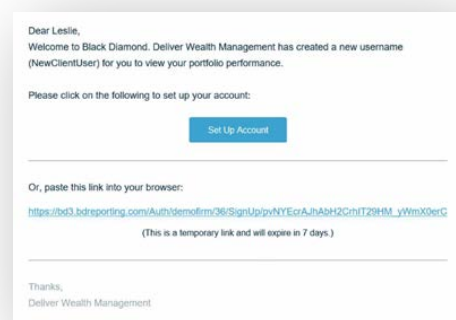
Dear Leslie,
Welcome to Black Diamond. Deliver Wealth Management has created a new username (NewClientUser) for you to view your portfolio performance.

Please click on the following to set up your account:

Set Up Account

Or, paste this link into your browser:

https://bd3.bdreporting.com/Auth/demofirm/36/SignUp/pvNYEcrAJhAbH2CrhIT29HM_yWmX0erC

(This is a temporary link and will expire in 7 days.)

Thanks,
Deliver Wealth Management